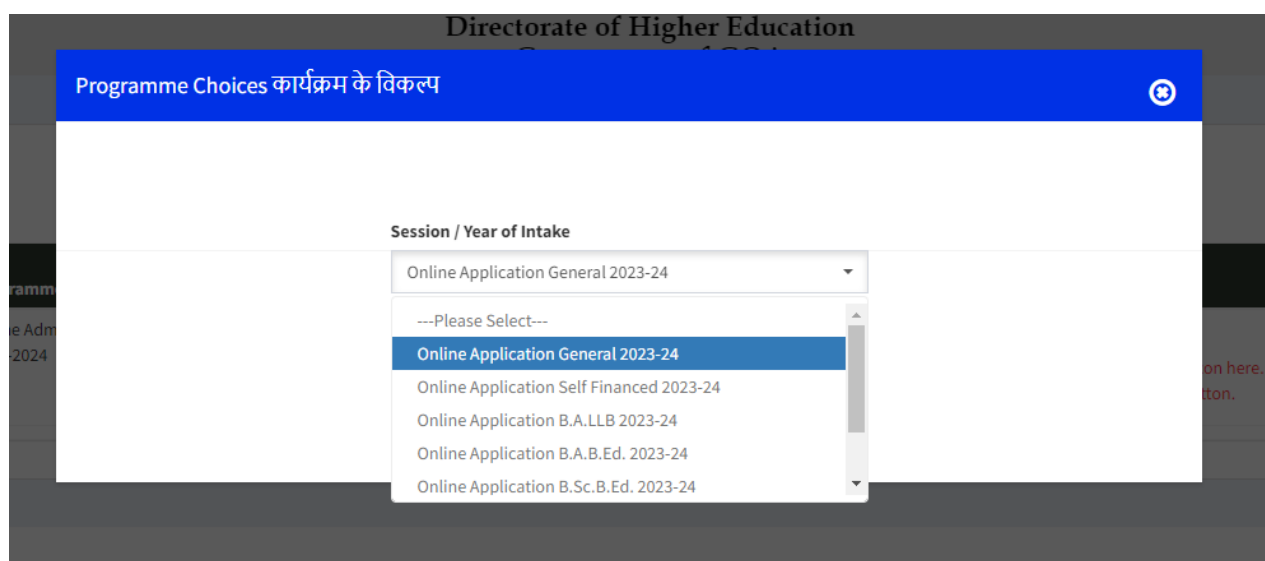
Directorate of Higher Education

Programme Choices कार्यक्रम के विकल्प

Session / Year of Intake

Online Application General 2023-24

---Please Select---
Online Application General 2023-24
Online Application Self Financed 2023-24
Online Application B.A.LLB 2023-24
Online Application B.A.B.Ed. 2023-24
Online Application B.Sc.B.Ed. 2023-24

ramm
e Adm
-2024

on here.
tton.